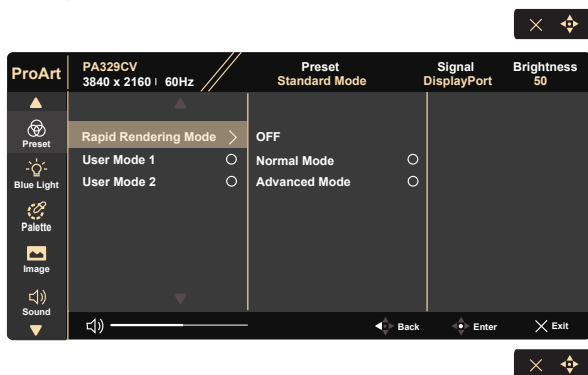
ProArt

PA329CV
3840 x 2160 | 60Hz

Preset
Standard Mode

Signal
DisplayPort

Brightness
50

Preset

Blue Light

Palette

Image

Sound

Rapid Rendering Mode
User Mode 1
User Mode 2

OFF
Normal Mode
Advanced Mode

Back
Enter
Exit